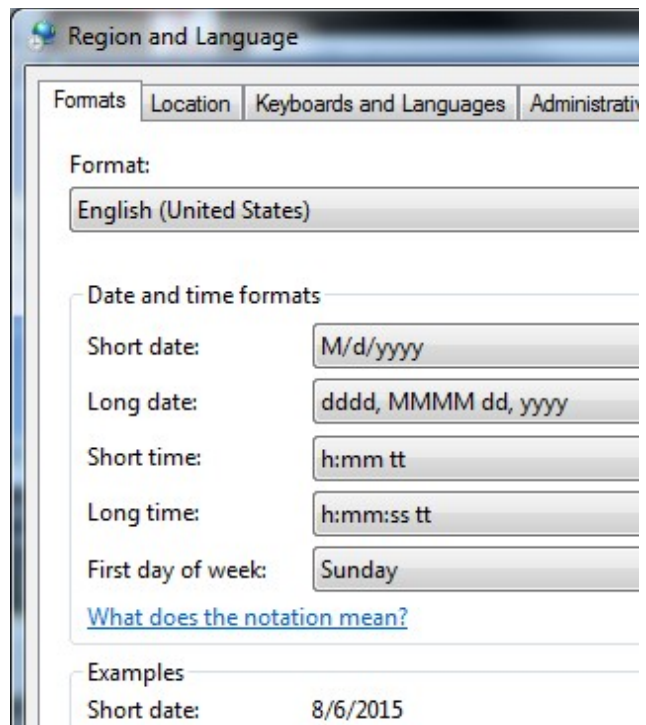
Region and Language

Formats | Location | Keyboards and Languages | Administrativ

Format:

English (United States)

Date and time formats

Short date: M/d/yyyy

Long date: dddd, MMMM dd, yyyy

Short time: h:mm tt

Long time: h:mm:ss tt

First day of week: Sunday

What does the notation mean?

Examples

Short date: 8/6/2015